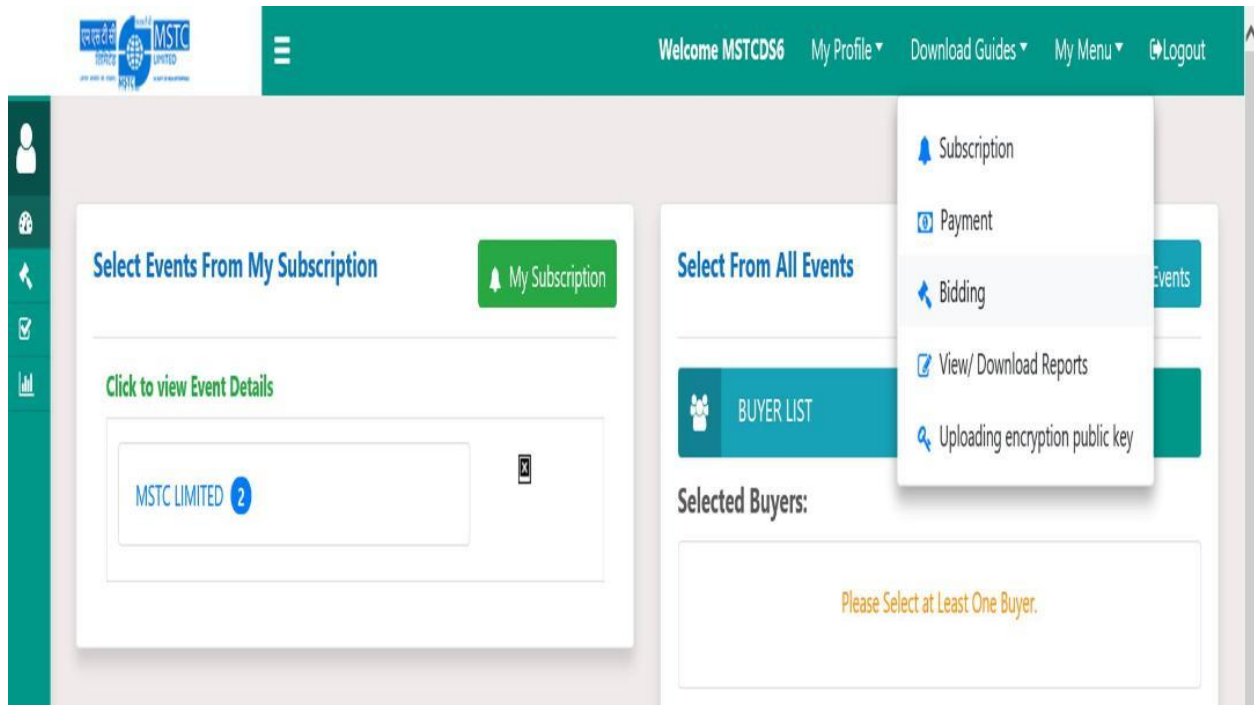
एमएसटीसी लिमिटेड MSTC LIMITED

Welcome MSTCDS6 My Profile ▾ Download Guides ▾ My Menu ▾ Logout

Subscription
Payment
Bidding
View/ Download Reports
Uploading encryption public key

Select Events From My Subscription

My Subscription

Click to view Event Details

MSTC LIMITED 2

Select From All Events

Events

BUYER LIST

Selected Buyers:

Please Select at Least One Buyer.